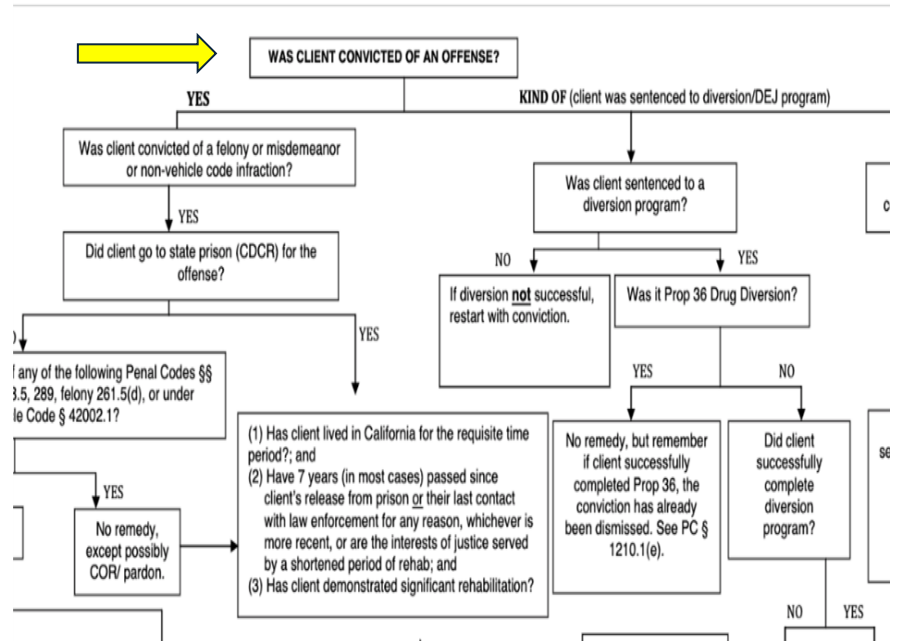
WAS CLIENT CONVICTED OF AN OFFENSE?

YES

KIND OF (client was sentenced to diversion/DEJ program)

Was client convicted of a felony or misdemeanor or non-vehicle code infraction?

YES

Did client go to state prison (CDCR) for the offense?

Was client sentenced to a diversion program?

c

NO

YES

If diversion **not** successful, restart with conviction.

Was it Prop 36 Drug Diversion?

)

YES

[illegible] any of the following Penal Codes §§ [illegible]3.5, 289, felony 261.5(d), or under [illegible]le Code § 42002.1?

YES

NO

(1) Has client lived in California for the requisite time period?; and
(2) Have 7 years (in most cases) passed since client's release from prison or their last contact with law enforcement for any reason, whichever is more recent, or are the interests of justice served by a shortened period of rehab; and
(3) Has client demonstrated significant rehabilitation?

No remedy, but remember if client successfully completed Prop 36, the conviction has already been dismissed. See PC § 1210.1(e).

Did client successfully complete diversion program?

se

YES

No remedy, except possibly COR/ pardon.

NO

YES